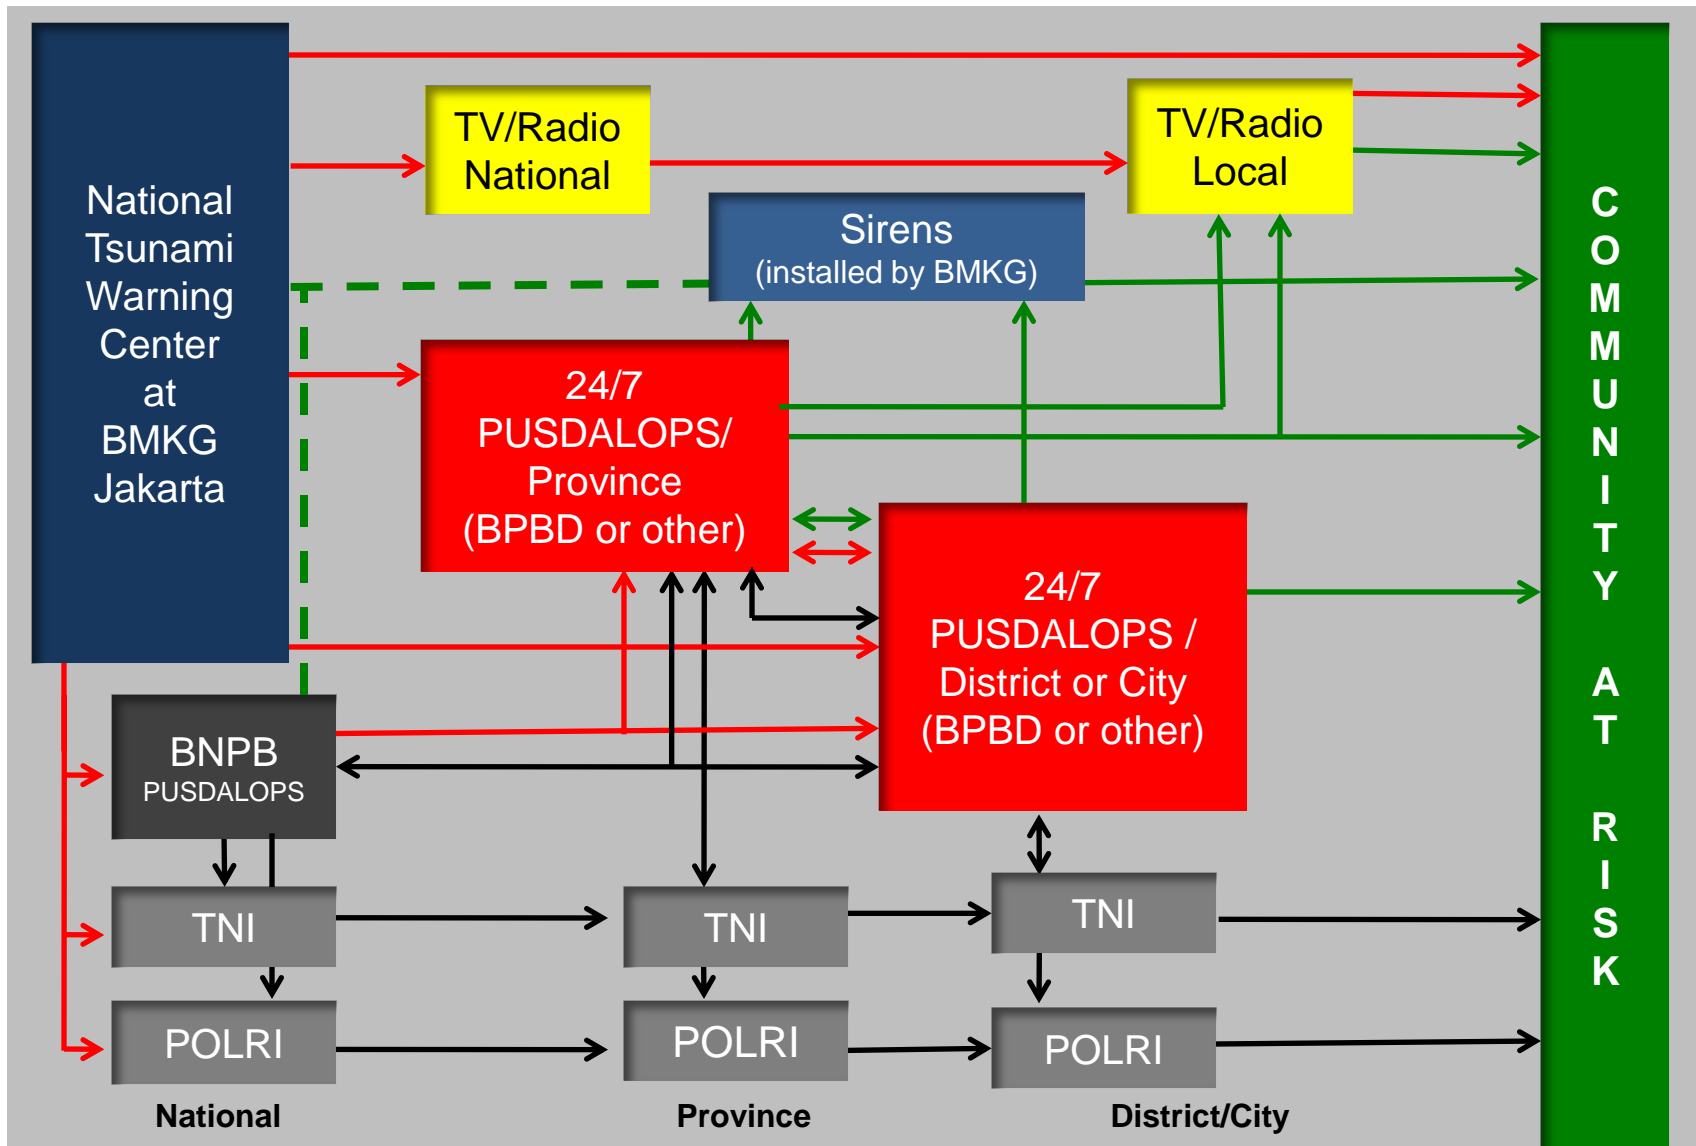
National Tsunami Warning Center at BMKG Jakarta

TV/Radio National

TV/Radio Local

Sirens (installed by BMKG)

24/7 PUSDALOPS/ Province (BPBD or other)

24/7 PUSDALOPS / District or City (BPBD or other)

BNPB PUSDALOPS

TNI

POLRI

TNI

POLRI

TNI

POLRI

COMMUNITY AT RISK

National

Province

District/City